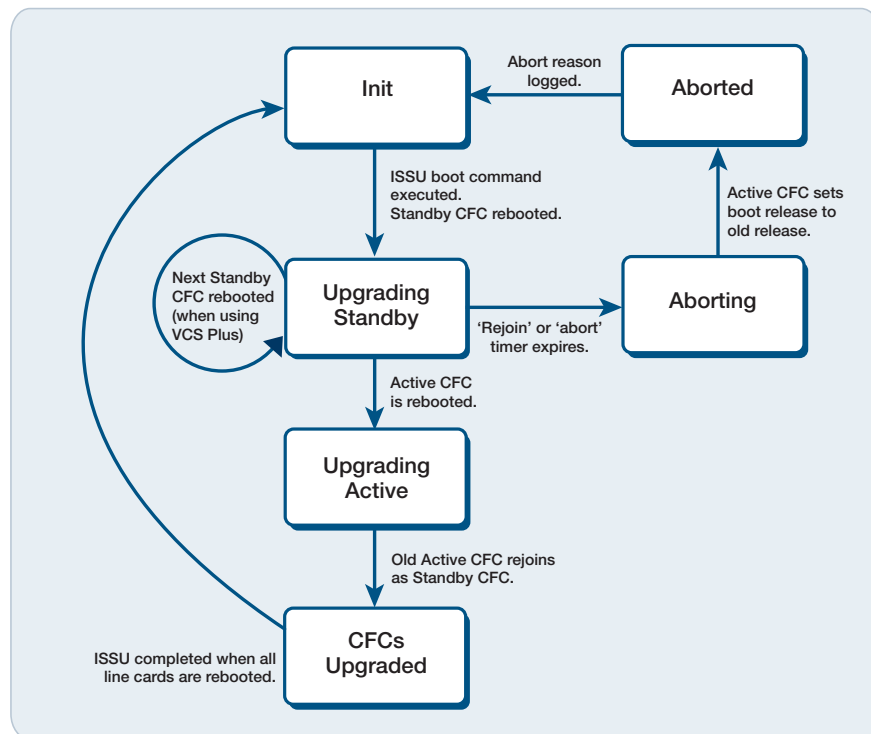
Init

Abort reason logged.

Aborted

ISSU boot command executed. Standby CFC rebooted.

Active CFC sets boot release to old release.

Next Standby CFC rebooted (when using VCS Plus)

Upgrading Standby

'Rejoin' or 'abort' timer expires.

Aborting

Active CFC is rebooted.

Upgrading Active

Old Active CFC rejoins as Standby CFC.

ISSU completed when all line cards are rebooted.

CFCs Upgraded